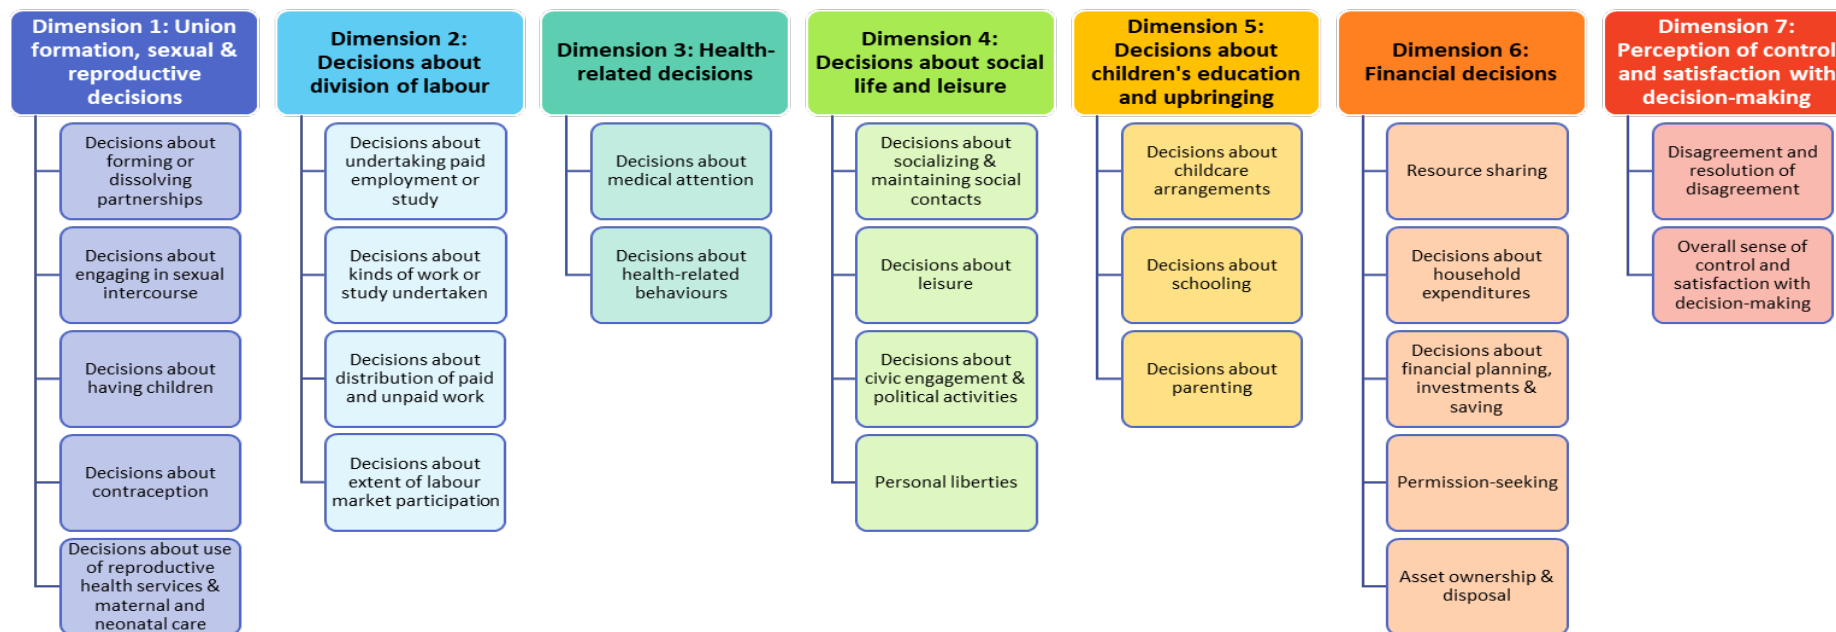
Dimension 1: Union formation, sexual & reproductive decisions

Decisions about forming or dissolving partnerships

Decisions about engaging in sexual intercourse

Decisions about having children

Decisions about contraception

Decisions about use of reproductive health services & maternal and neonatal care

Dimension 2: Decisions about division of labour

Decisions about undertaking paid employment or study

Decisions about kinds of work or study undertaken

Decisions about distribution of paid and unpaid work

Decisions about extent of labour market participation

Dimension 3: Health-related decisions

Decisions about medical attention

Decisions about health-related behaviours

Dimension 4: Decisions about social life and leisure

Decisions about socializing & maintaining social contacts

Decisions about leisure

Decisions about civic engagement & political activities

Personal liberties

Dimension 5: Decisions about children's education and upbringing

Decisions about childcare arrangements

Decisions about schooling

Decisions about parenting

Dimension 6: Financial decisions

Resource sharing

Decisions about household expenditures

Decisions about financial planning, investments & saving

Permission-seeking

Asset ownership & disposal

Dimension 7: Perception of control and satisfaction with decision-making

Disagreement and resolution of disagreement

Overall sense of control and satisfaction with decision-making